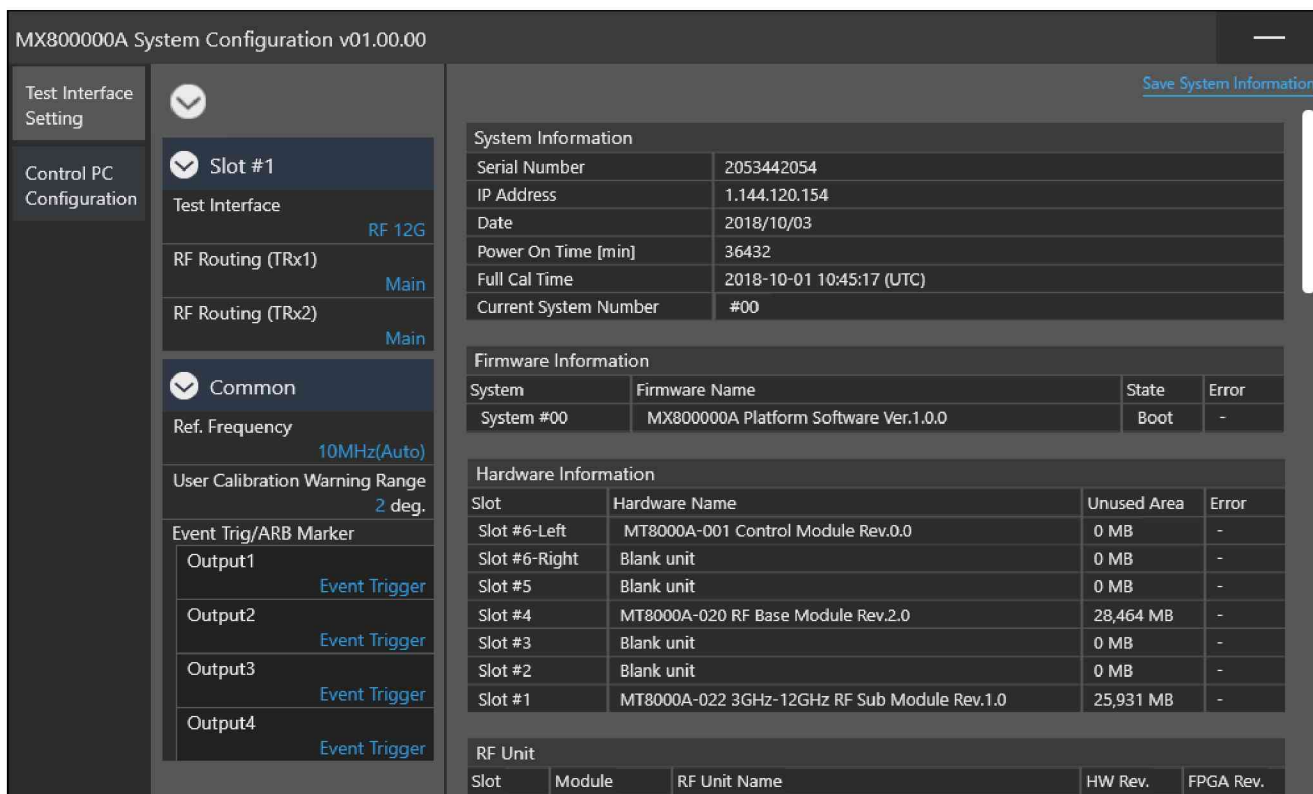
MX800000A System Configuration v01.00.00

Test Interface Setting

Control PC Configuration

Slot #1

Test Interface
RF 12G

RF Routing (TRx1)
Main

RF Routing (TRx2)
Main

Common

Ref. Frequency
10MHz(Auto)

User Calibration Warning Range
2 deg.

Event Trig/ARB Marker

Output1
Event Trigger

Output2
Event Trigger

Output3
Event Trigger

Output4
Event Trigger

Save System Information

System Information

| Serial Number | 2053442054 |
|---|---|
| IP Address | 1.144.120.154 |
| Date | 2018/10/03 |
| Power On Time [min] | 36432 |
| Full Cal Time | 2018-10-01 10:45:17 (UTC) |
| Current System Number | #00 |

Firmware Information

| System | Firmware Name | State | Error |
|---|---|---|---|
| System #00 | MX800000A Platform Software Ver.1.0.0 | Boot | - |

Hardware Information

| Slot | Hardware Name | Unused Area | Error |
|---|---|---|---|
| Slot #6-Left | MT8000A-001 Control Module Rev.0.0 | 0 MB | - |
| Slot #6-Right | Blank unit | 0 MB | - |
| Slot #5 | Blank unit | 0 MB | - |
| Slot #4 | MT8000A-020 RF Base Module Rev.2.0 | 28,464 MB | - |
| Slot #3 | Blank unit | 0 MB | - |
| Slot #2 | Blank unit | 0 MB | - |
| Slot #1 | MT8000A-022 3GHz-12GHz RF Sub Module Rev.1.0 | 25,931 MB | - |

RF Unit

| Slot | Module | RF Unit Name | HW Rev. | FPGA Rev. |
|---|---|---|---|---|